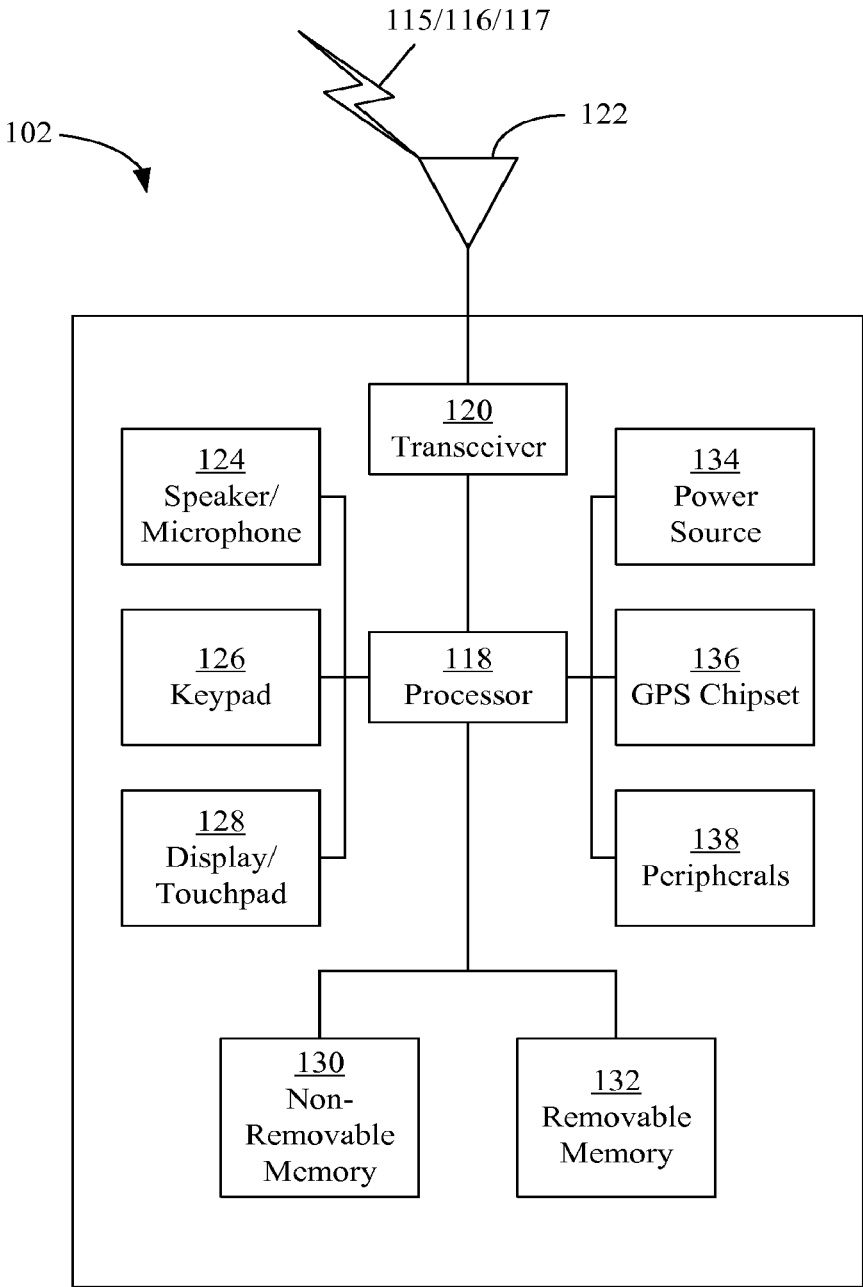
115/116/117

102

122

120
Transceiver

124
Speaker/
Microphone

134
Power
Source

126
Keypad

118
Processor

136
GPS Chipset

128
Display/
Touchpad

138
Peripherals

130
Non-
Removable
Memory

132
Removable
Memory